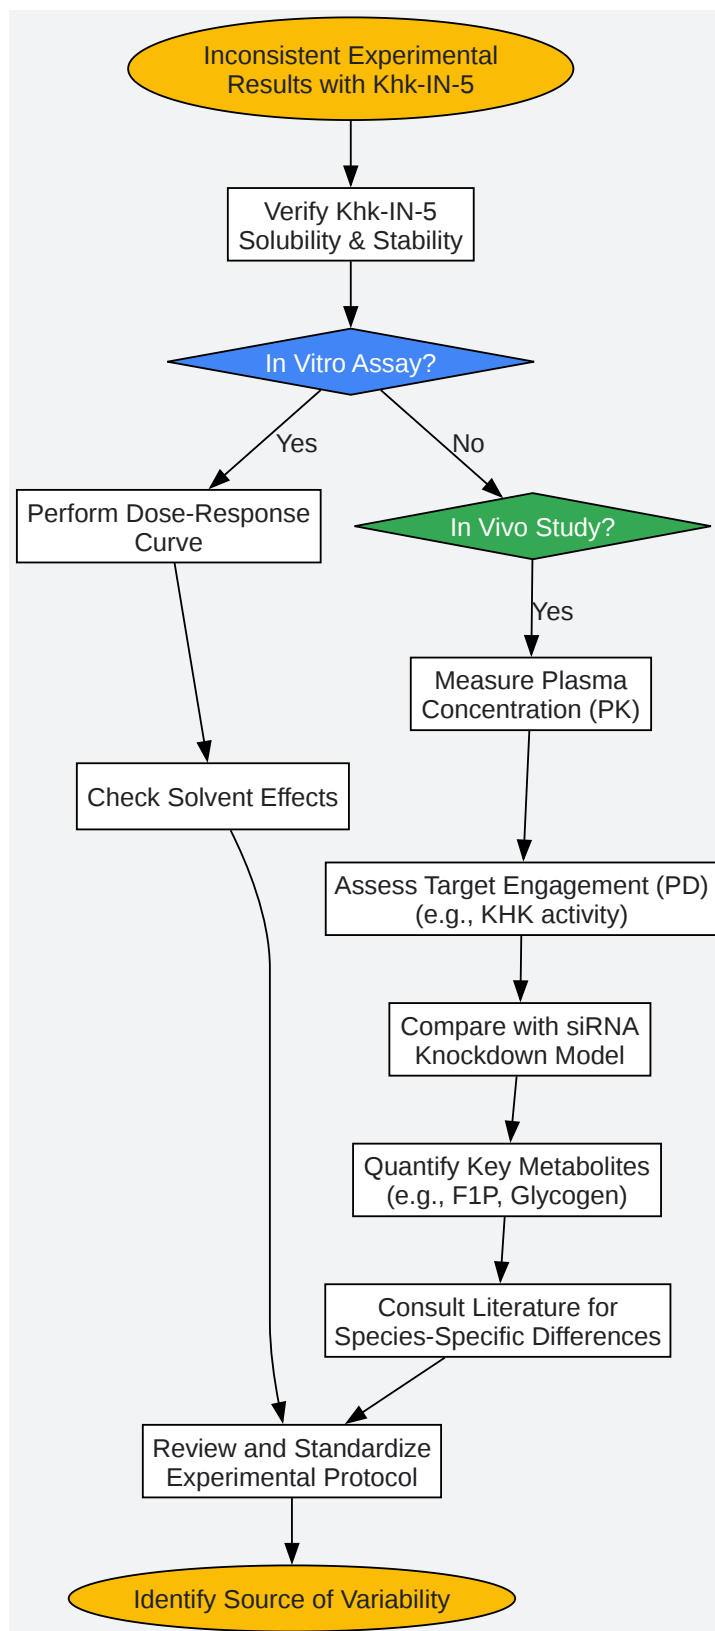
Inconsistent Experimental Results with Khk-IN-5

Verify Khk-IN-5 Solubility & Stability

In Vitro Assay?

Yes

No

Perform Dose-Response Curve

In Vivo Study?

Yes

Measure Plasma Concentration (PK)

Check Solvent Effects

Assess Target Engagement (PD) (e.g., KHK activity)

Compare with siRNA Knockdown Model

Quantify Key Metabolites (e.g., F1P, Glycogen)

Consult Literature for Species-Specific Differences

Review and Standardize Experimental Protocol

Identify Source of Variability